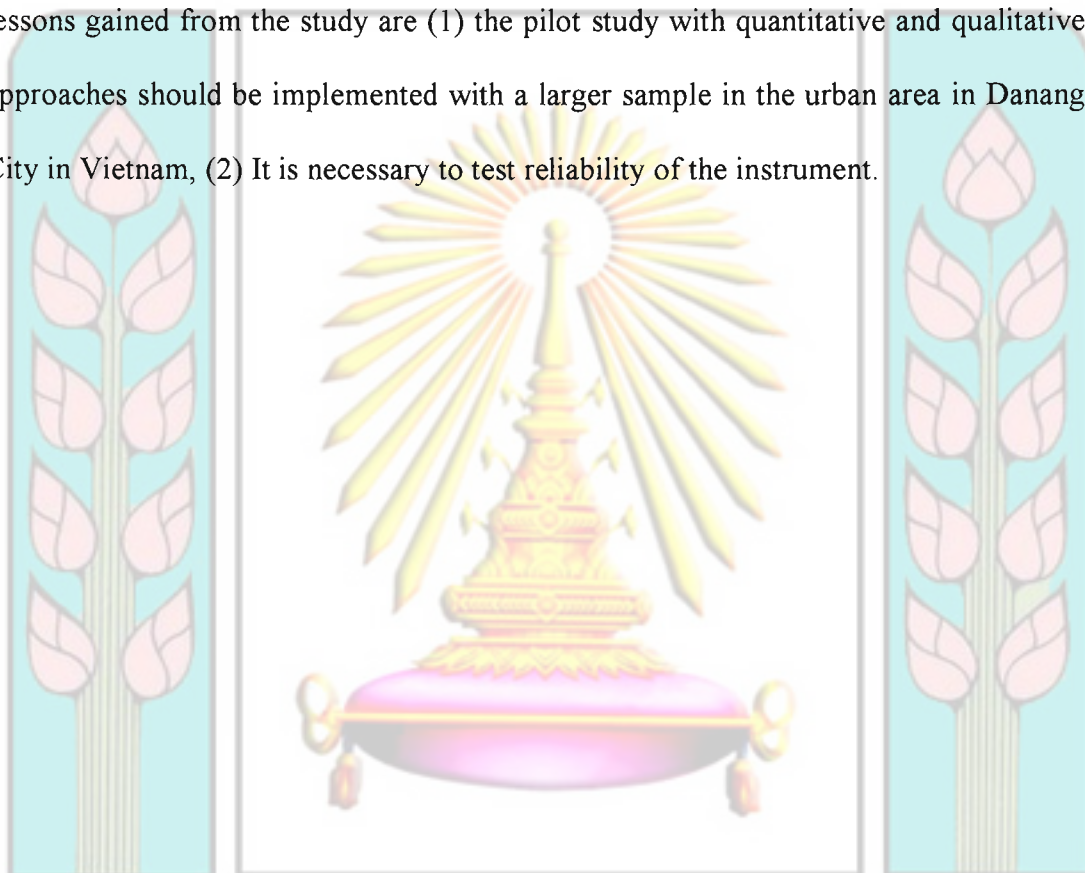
essons gained from the study are (1) the pilot study with quantitative and qualitative pproaches should be implemented with a larger sample in the urban area in Danang City in Vietnam, (2) It is necessary to test reliability of the instrument.